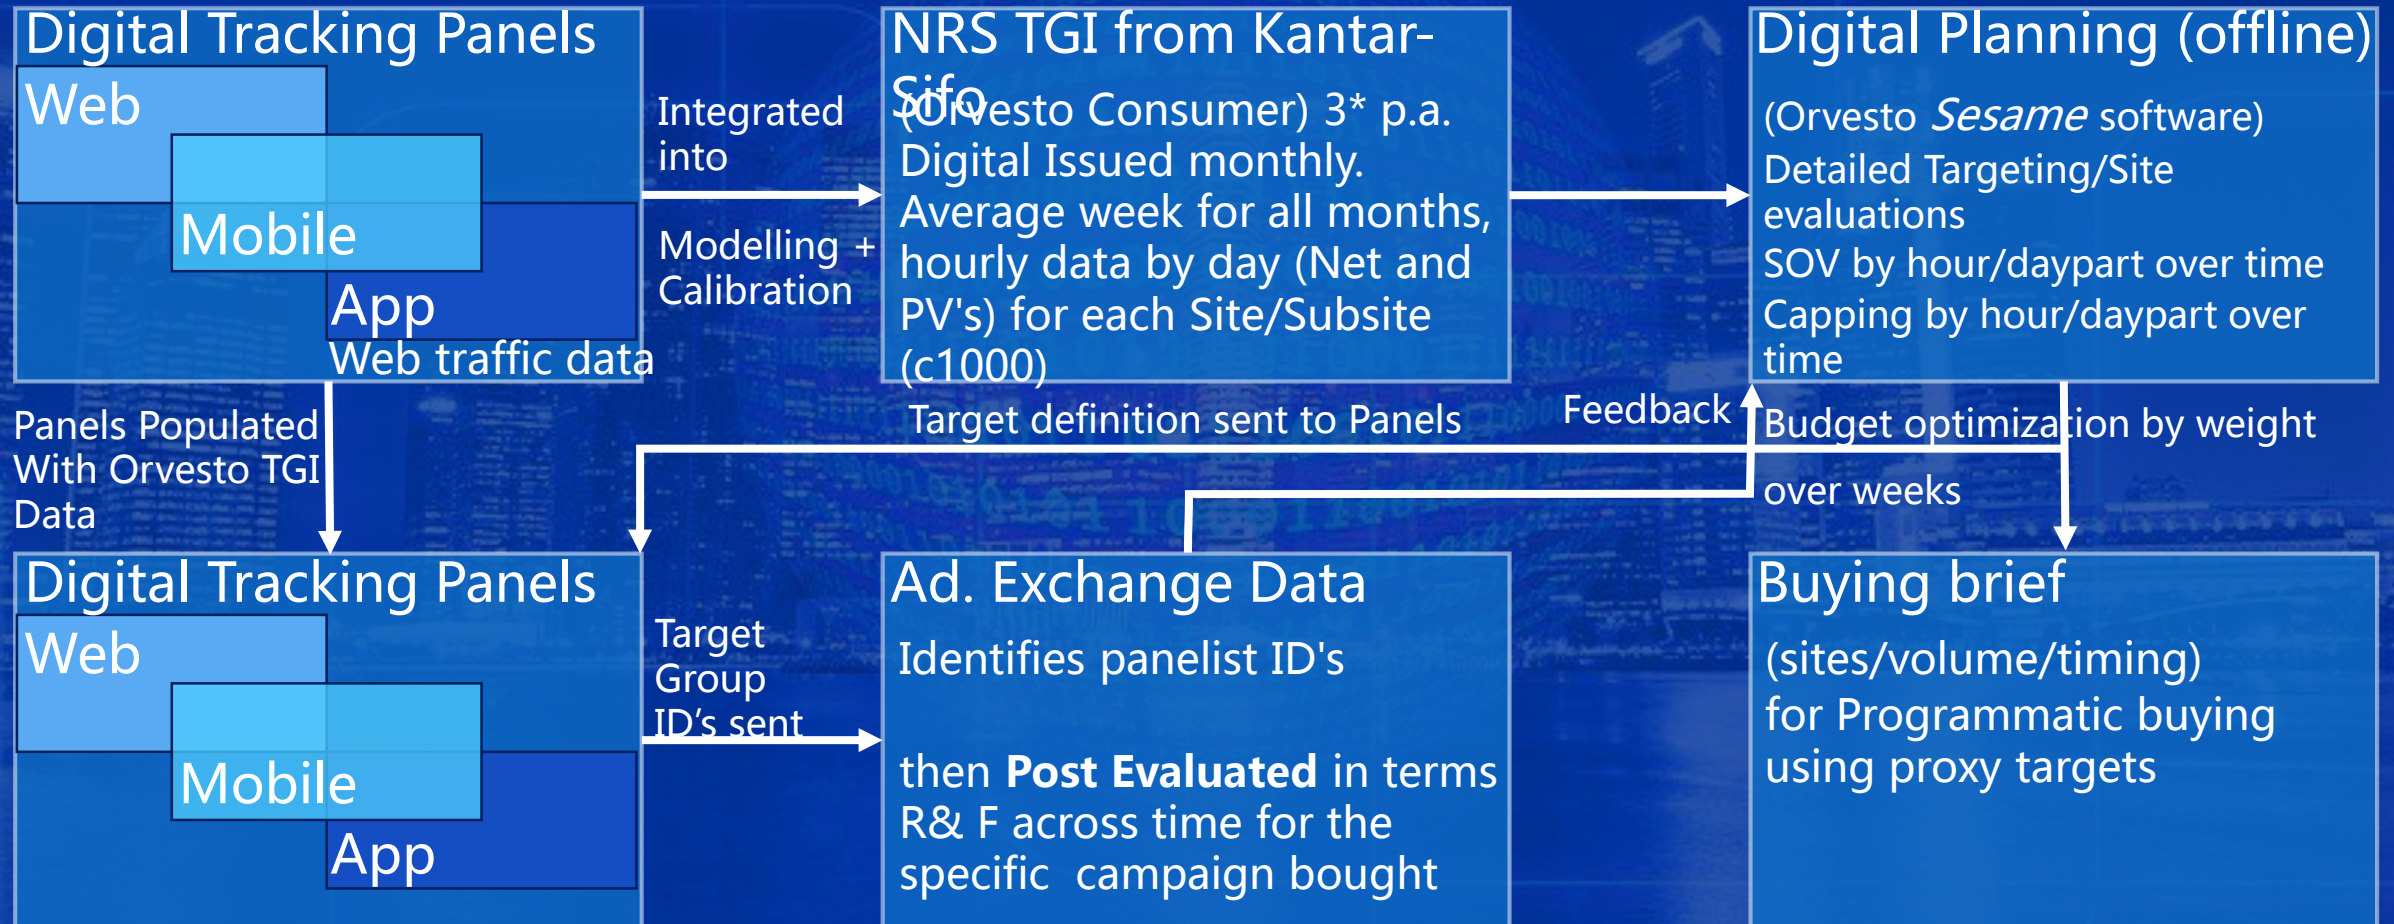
Digital Tracking Panels

Web

Mobile

App

Web traffic data

Integrated into

Modelling + Calibration

NRS TGI from Kantar-Sifo

(Orvesto Consumer) 3* p.a. Digital Issued monthly. Average week for all months, hourly data by day (Net and PV's) for each Site/Subsite (c1000)

Digital Planning (offline)

(Orvesto Sesame software)

Detailed Targeting/Site evaluations

SOV by hour/daypart over time

Capping by hour/daypart over time

Panels Populated With Orvesto TGI Data

Target definition sent to Panels

Feedback

Budget optimization by weight over weeks

Digital Tracking Panels

Web

Mobile

App

Target Group ID's sent

Ad. Exchange Data

Identifies panelist ID's

then **Post Evaluated** in terms R& F across time for the specific campaign bought

Buying brief

(sites/volume/timing) for Programmatic buying using proxy targets